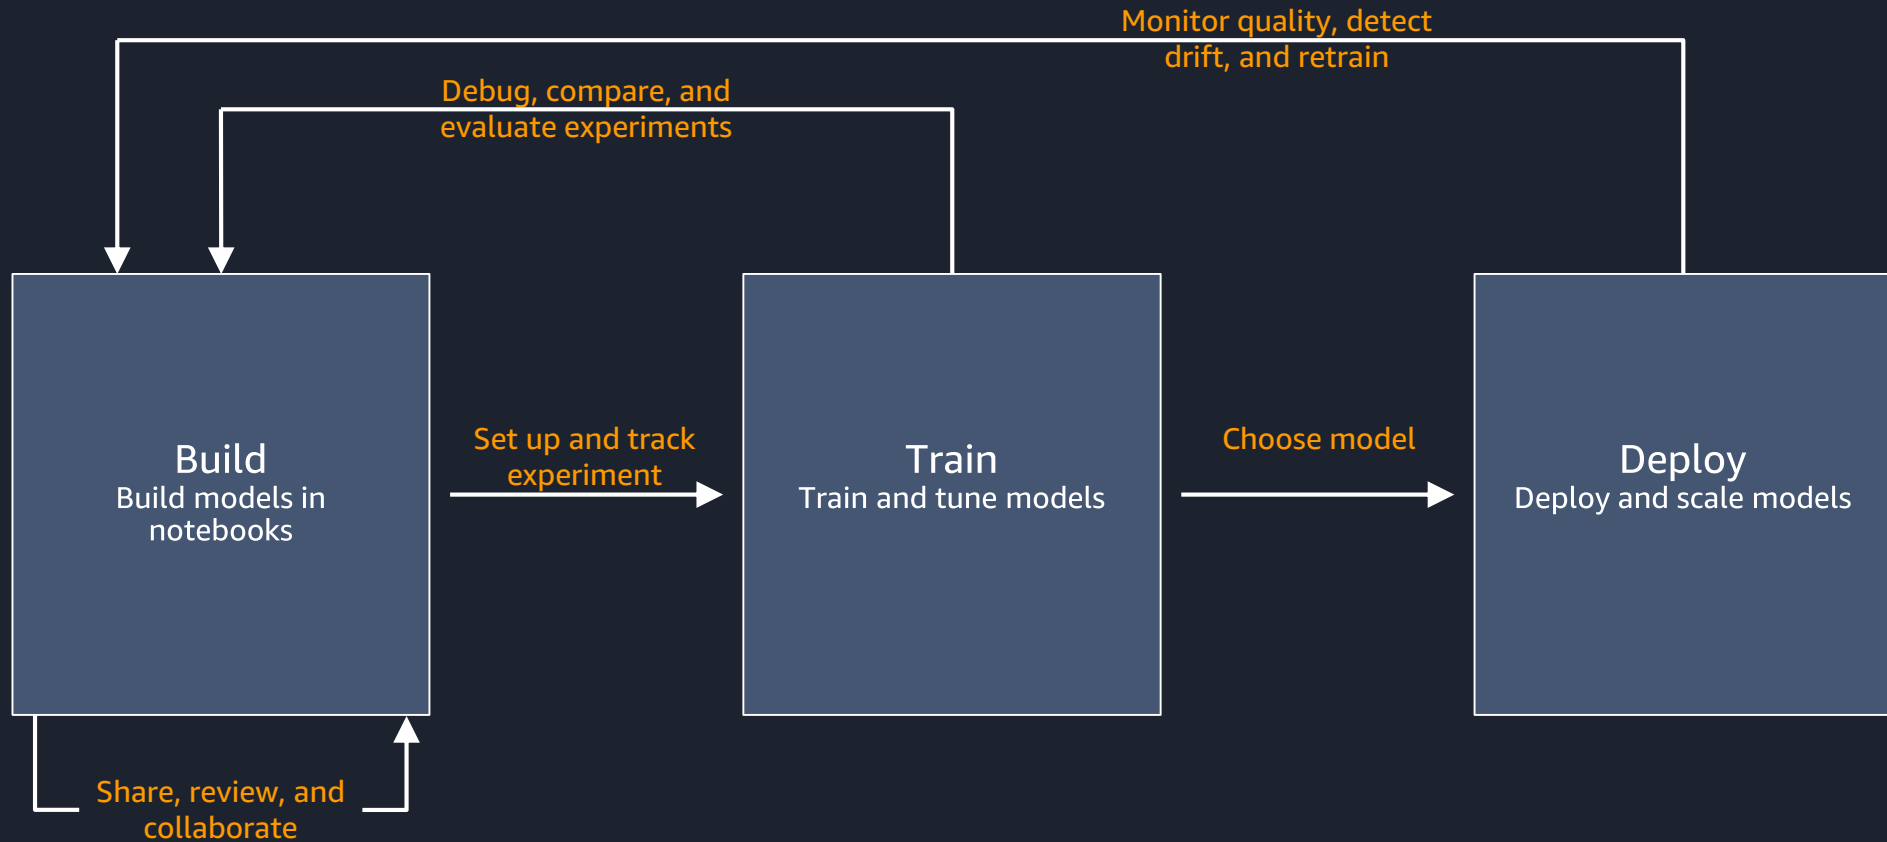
Monitor quality, detect drift, and retrain

Debug, compare, and evaluate experiments

Build
Build models in notebooks

Set up and track experiment

Train
Train and tune models

Choose model

Deploy
Deploy and scale models

Share, review, and collaborate